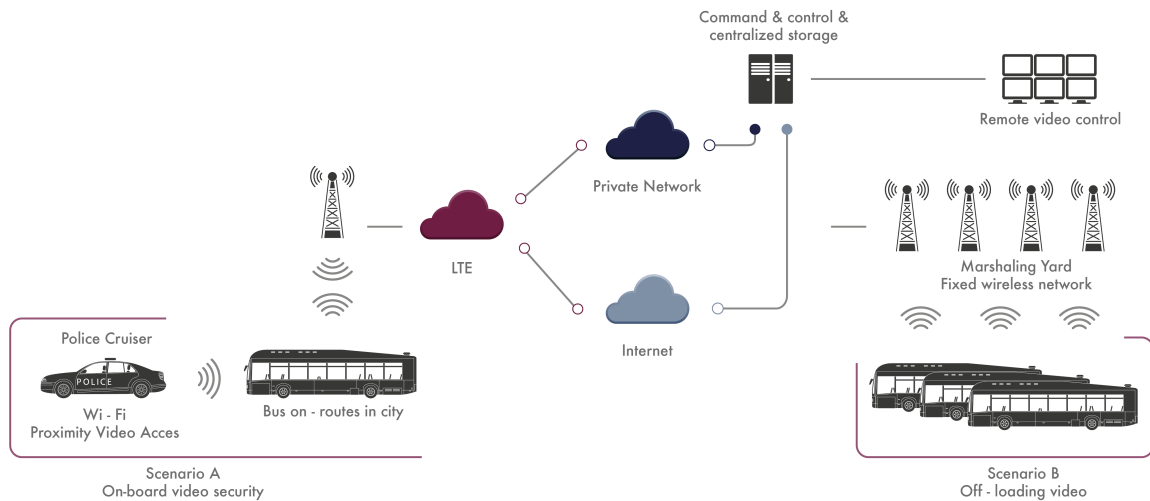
Command & control & centralized storage

Remote video control

Private Network

LTE

Internet

Marshaling Yard
Fixed wireless network

Police Cruiser

POLICE

Wi - Fi
Proximity Video Acces

Bus on - routes in city

Scenario A
On-board video security

Scenario B
Off - loading video